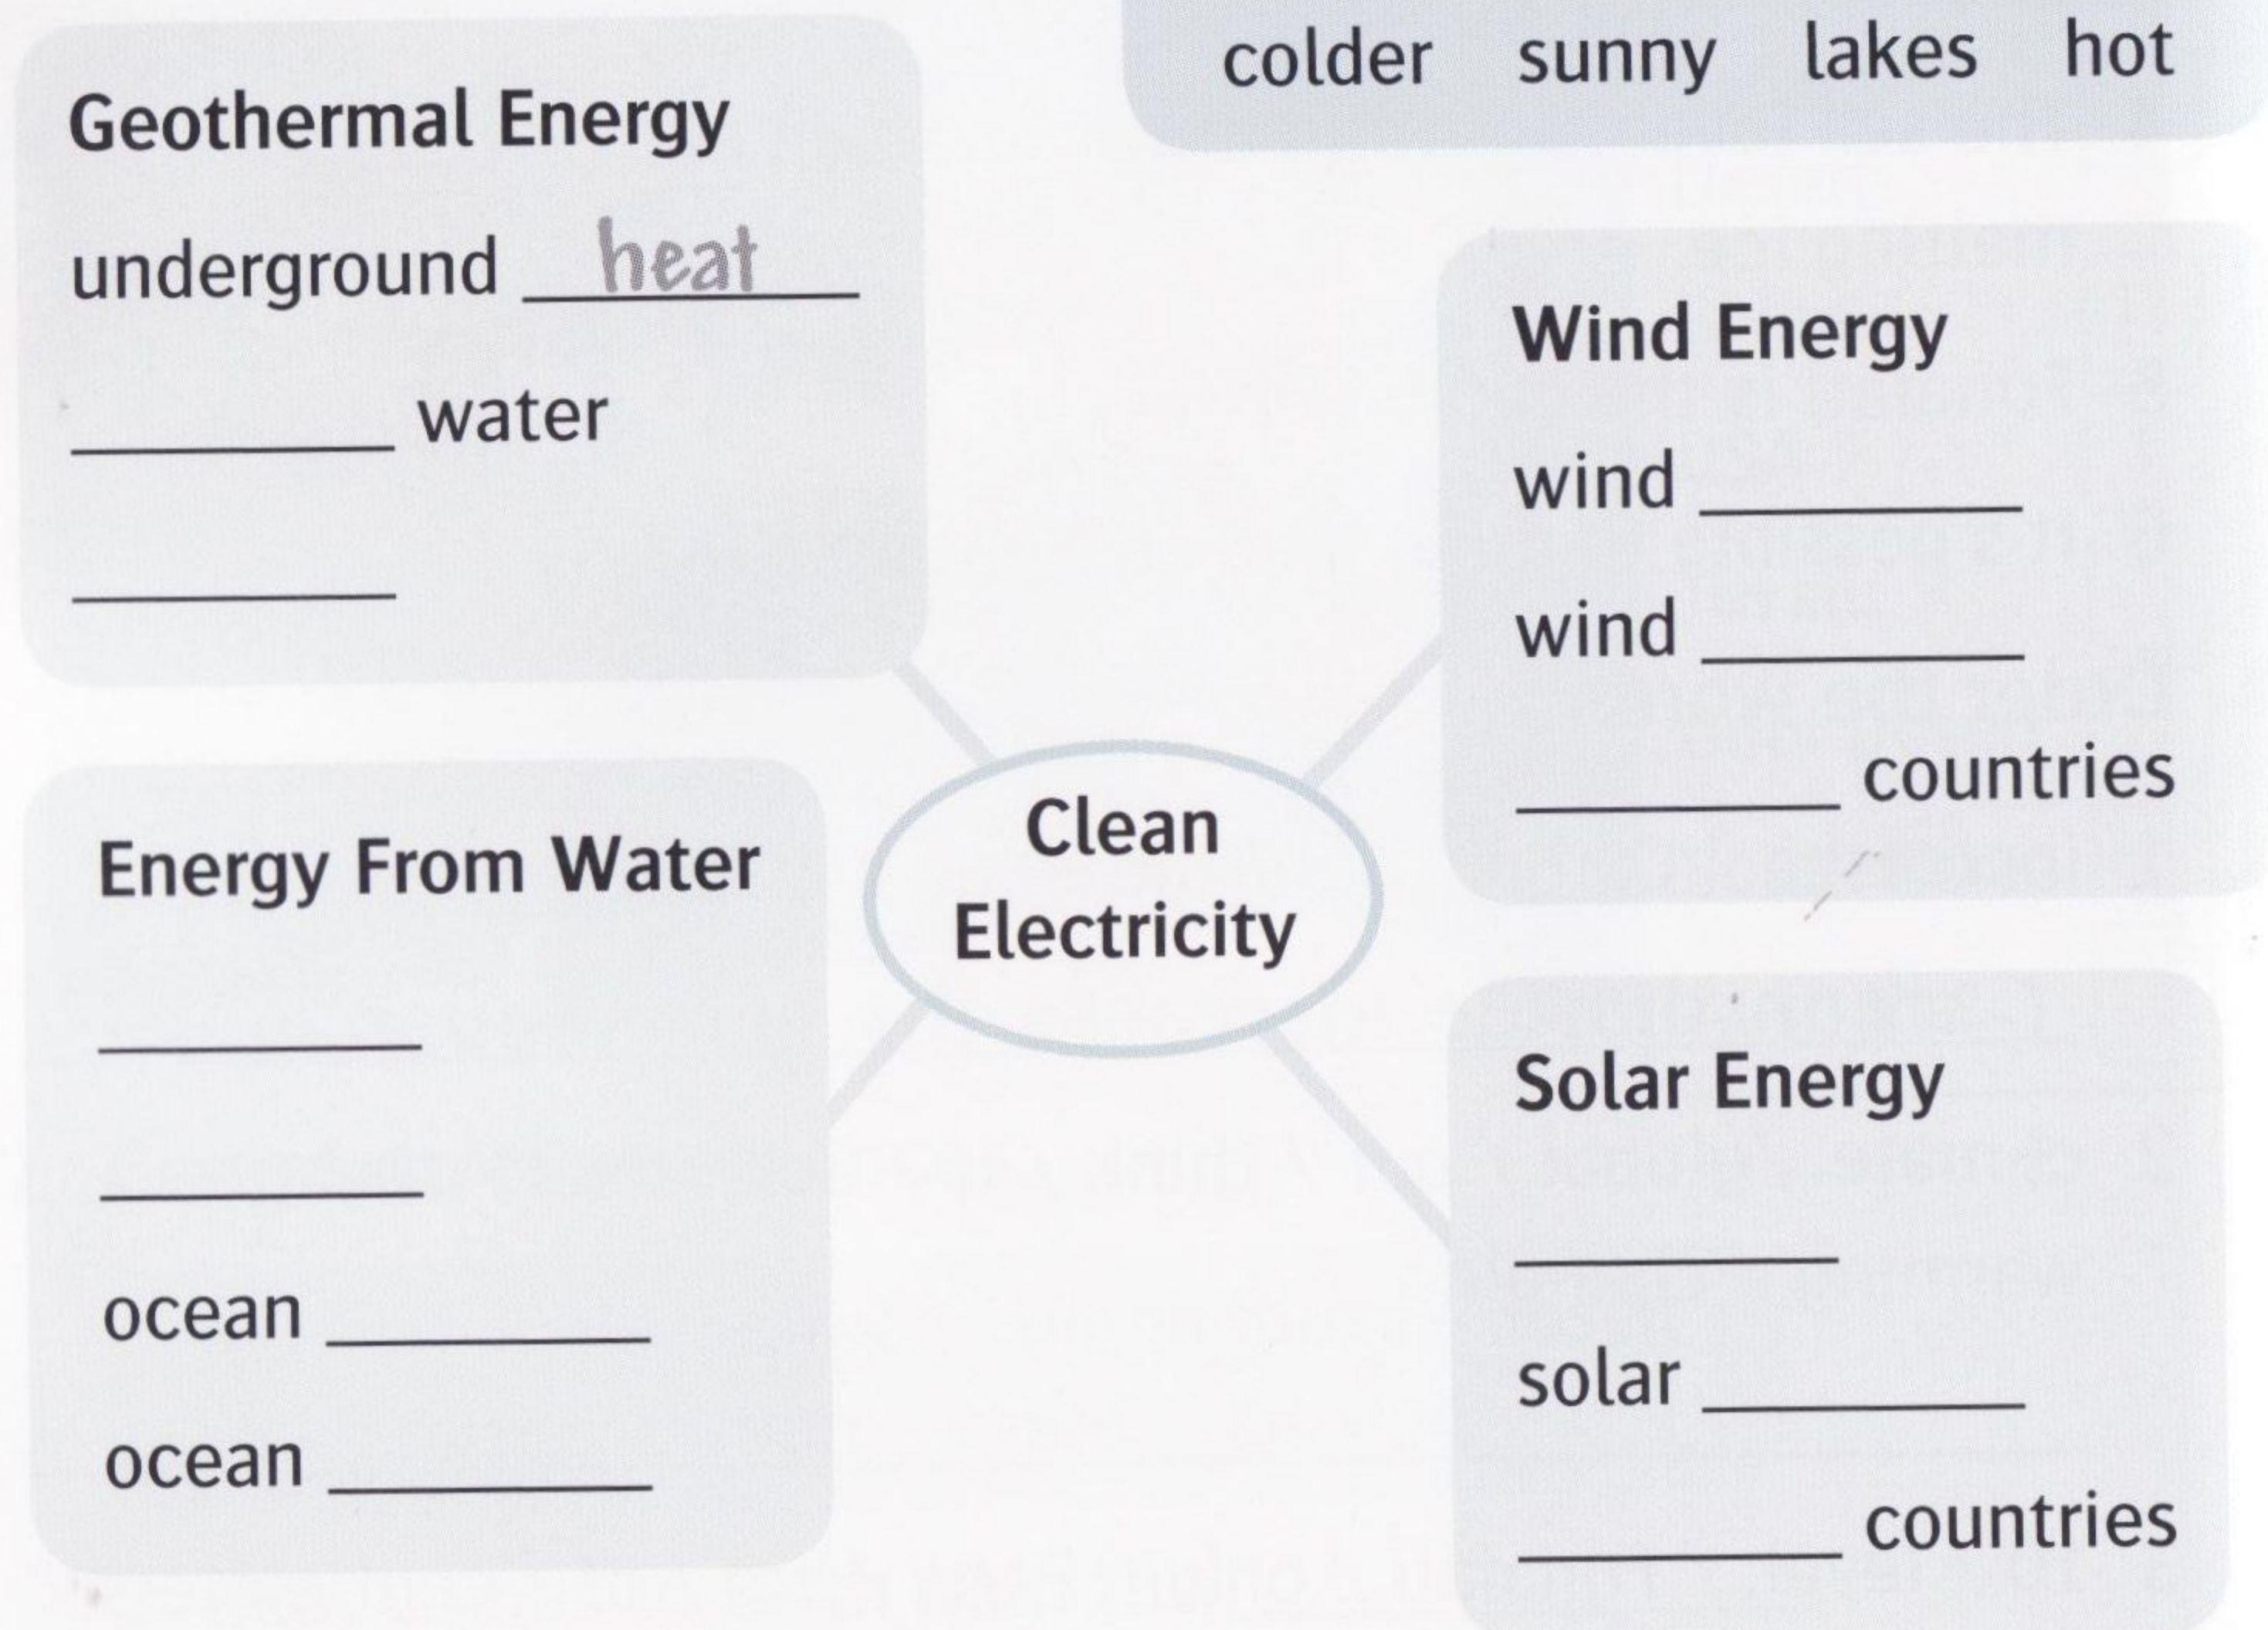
colder sunny lakes hot

Geothermal Energy

underground heat

_________ water

_________

Wind Energy

wind _________

wind _________

_________ countries

Clean Electricity

Energy From Water

_________

_________

ocean _________

ocean _________

Solar Energy

_________

solar _________

_________ countries